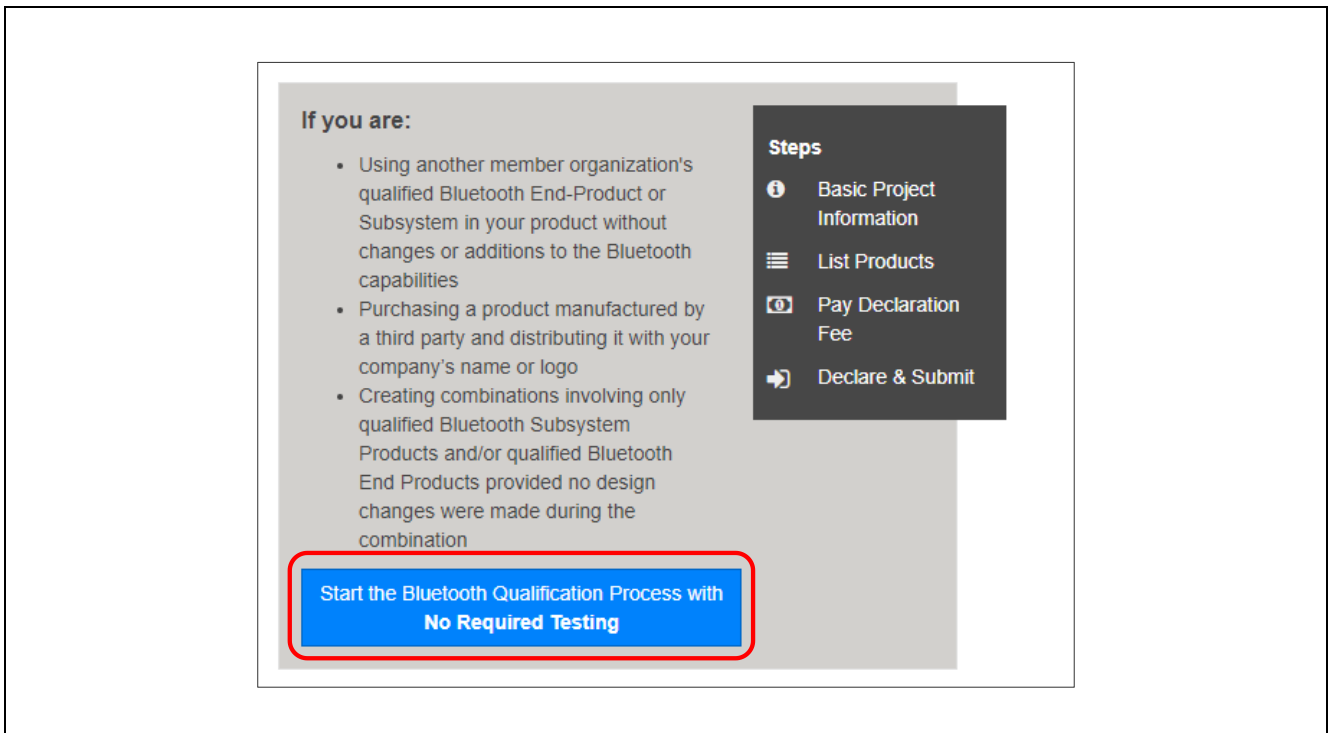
If you are:

- Using another member organization's qualified Bluetooth End-Product or Subsystem in your product without changes or additions to the Bluetooth capabilities
- Purchasing a product manufactured by a third party and distributing it with your company's name or logo
- Creating combinations involving only qualified Bluetooth Subsystem Products and/or qualified Bluetooth End Products provided no design changes were made during the combination

Start the Bluetooth Qualification Process with **No Required Testing**

Steps

Basic Project Information

List Products

Pay Declaration Fee

Declare & Submit